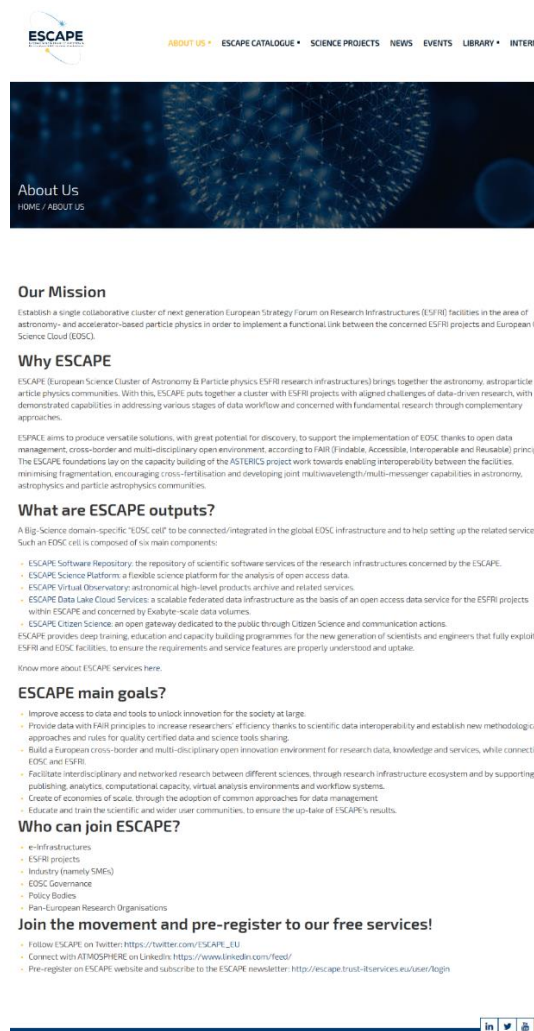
ESCAPE

ABOUT US • ESCAPE CATALOGUE • SCIENCE PROJECTS NEWS EVENTS LIBRARY • INTER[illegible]

About Us
HOME / ABOUT US

Our Mission

Establish a single collaborative cluster of next generation European Strategy Forum on Research Infrastructures (ESFRI) facilities in the area of astronomy- and accelerator-based particle physics in order to implement a functional link between the concerned ESFRI projects and European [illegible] Science Cloud (EOSC).

Why ESCAPE

ESCAPE (European Science Cluster of Astronomy & Particle physics ESFRI research infrastructures) brings together the astronomy, astroparticle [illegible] article physics communities. With this, ESCAPE puts together a cluster with ESFRI projects with aligned challenges of data-driven research, with demonstrated capabilities in addressing various stages of data workflow and concerned with fundamental research through complementary approaches.

ESPACE aims to produce versatile solutions, with great potential for discovery, to support the implementation of EOSC thanks to open data management, cross-border and multi-disciplinary open environment, according to FAIR (Findable, Accessible, Interoperable and Reusable) princi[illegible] The ESCAPE foundations lay on the capacity building of the ASTERICS project work towards enabling interoperability between the facilities, minimising fragmentation, encouraging cross-fertilisation and developing joint multiwavelength/multi-messenger capabilities in astronomy, astrophysics and particle astrophysics communities.

What are ESCAPE outputs?

A Big-Science domain-specific "EOSC cell" to be connected/integrated in the global EOSC infrastructure and to help setting up the related service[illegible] Such an EOSC cell is composed of six main components:

- ESCAPE Software Repository: the repository of scientific software services of the research infrastructures concerned by the ESCAPE.
- ESCAPE Science Platform: a flexible science platform for the analysis of open access data.
- ESCAPE Virtual Observatory: astronomical high-level products archive and related services.
- ESCAPE Data Lake Cloud Services: a scalable federated data infrastructure as the basis of an open access data service for the ESFRI projects within ESCAPE and concerned by Exabyte-scale data volumes.
- ESCAPE Citizen Science: an open gateway dedicated to the public through Citizen Science and communication actions.

ESCAPE provides deep training, education and capacity building programmes for the new generation of scientists and engineers that fully exploit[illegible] ESFRI and EOSC facilities, to ensure the requirements and service features are properly understood and uptake.

Know more about ESCAPE services here.

ESCAPE main goals?

- Improve access to data and tools to unlock innovation for the society at large.
- Provide data with FAIR principles to increase researchers' efficiency thanks to scientific data interoperability and establish new methodologica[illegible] approaches and rules for quality certified data and science tools sharing.
- Build a European cross-border and multi-disciplinary open innovation environment for research data, knowledge and services, while connecti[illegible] EOSC and ESFRI.
- Facilitate interdisciplinary and networked research between different sciences, through research infrastructure ecosystem and by supporting publishing, analytics, computational capacity, virtual analysis environments and workflow systems.
- Create of economies of scale, through the adoption of common approaches for data management
- Educate and train the scientific and wider user communities, to ensure the up-take of ESCAPE's results.

Who can join ESCAPE?

- e-Infrastructures
- ESFRI projects
- Industry (namely SMEs)
- EOSC Governance
- Policy Bodies
- Pan-European Research Organisations

Join the movement and pre-register to our free services!

- Follow ESCAPE on Twitter: https://twitter.com/ESCAPE_EU
- Connect with ATMOSPHERE on LinkedIn: https://www.linkedin.com/feed/
- Pre-register on ESCAPE website and subscribe to the ESCAPE newsletter: http://escape.trust-itservices.eu/user/login